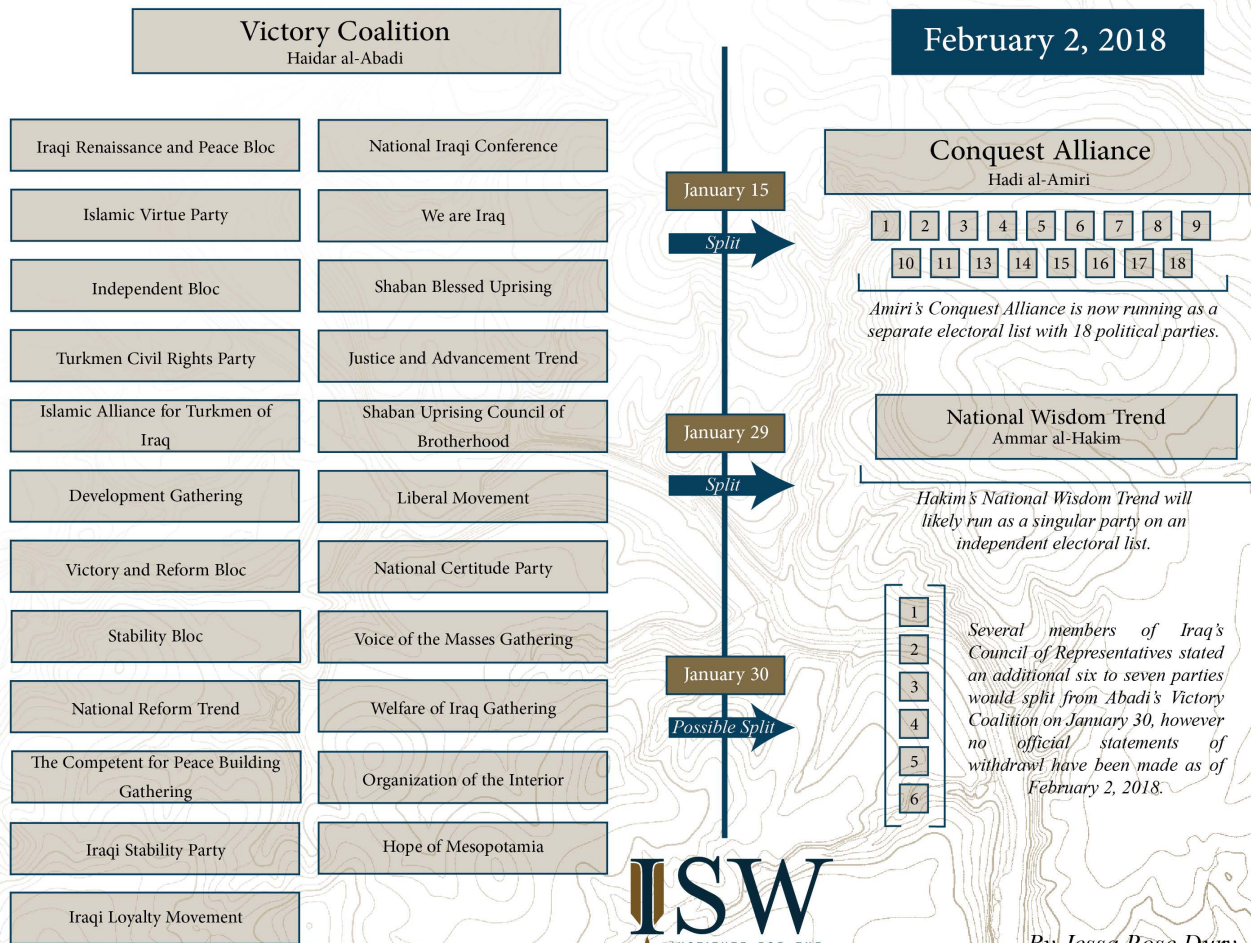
Victory Coalition
Haidar al-Abadi

Iraqi Renaissance and Peace Bloc

Islamic Virtue Party

Independent Bloc

Turkmen Civil Rights Party

Islamic Alliance for Turkmen of Iraq

Development Gathering

Victory and Reform Bloc

Stability Bloc

National Reform Trend

The Competent for Peace Building Gathering

Iraqi Stability Party

Iraqi Loyalty Movement

National Iraqi Conference

We are Iraq

Shaban Blessed Uprising

Justice and Advancement Trend

Shaban Uprising Council of Brotherhood

Liberal Movement

National Certitude Party

Voice of the Masses Gathering

Welfare of Iraq Gathering

Organization of the Interior

Hope of Mesopotamia

January 15

Split

January 29

Split

January 30

Possible Split

ISW

February 2, 2018

Conquest Alliance
Hadi al-Amiri

1 2 3 4 5 6 7 8 9
10 11 13 14 15 16 17 18

Amiri's Conquest Alliance is now running as a separate electoral list with 18 political parties.

National Wisdom Trend
Ammar al-Hakim

Hakim's National Wisdom Trend will likely run as a singular party on an independent electoral list.

1
2
3
4
5
6

Several members of Iraq's Council of Representatives stated an additional six to seven parties would split from Abadi's Victory Coalition on January 30, however no official statements of withdrawl have been made as of February 2, 2018.

By: Jessa Rose Dury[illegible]